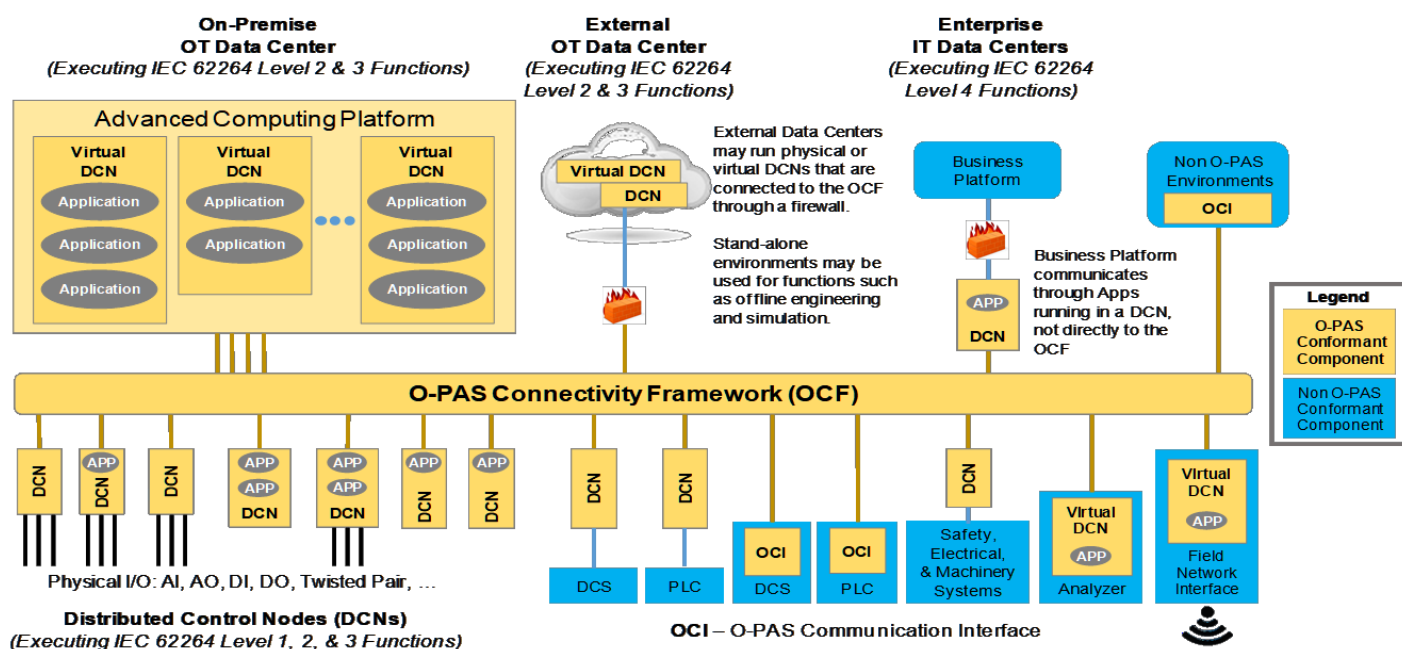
On-Premise
OT Data Center
(Executing IEC 62264 Level 2 & 3 Functions)

External
OT Data Center
(Executing IEC 62264 Level 2 & 3 Functions)

Enterprise
IT Data Centers
(Executing IEC 62264 Level 4 Functions)

Advanced Computing Platform

Virtual DCN
Application
Application
Application

Virtual DCN
Application
Application

Virtual DCN
Application
Application
Application

Virtual DCN
DCN

External Data Centers may run physical or virtual DCNs that are connected to the OCF through a firewall.

Stand-alone environments may be used for functions such as offline engineering and simulation.

Business Platform

APP
DCN

Business Platform communicates through Apps running in a DCN, not directly to the OCF

Non O-PAS Environments
OCI

Legend
O-PAS Conformant Component
Non O-PAS Conformant Component

O-PAS Connectivity Framework (OCF)

DCN
APP DCN
DCN
APP APP DCN
APP APP DCN
APP DCN
APP DCN
DCN
DCS
DCN
PLC
OCI DCS
OCI PLC
DCN
Safety, Electrical, & Machinery Systems
Virtual DCN APP Analyzer
Virtual DCN APP Field Network Interface

Physical I/O: AI, AO, DI, DO, Twisted Pair, ...

Distributed Control Nodes (DCNs)
(Executing IEC 62264 Level 1, 2, & 3 Functions)

OCI – O-PAS Communication Interface